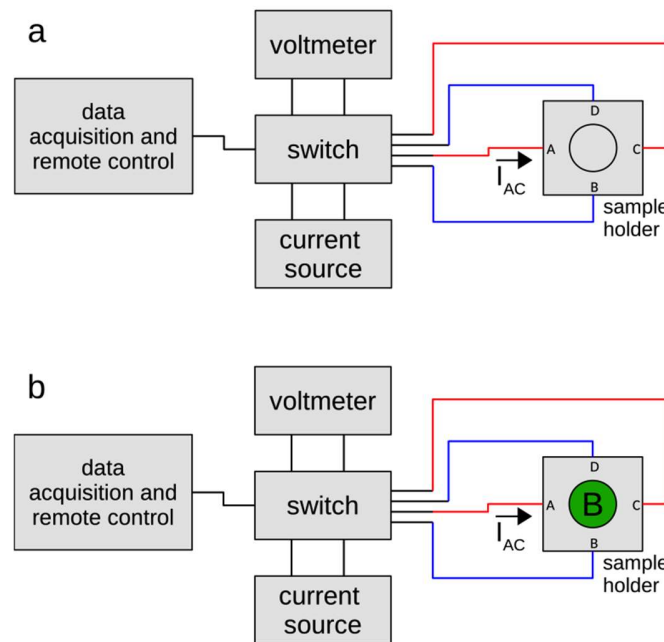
a

voltmeter

data acquisition and remote control

switch

D

A

C

B

$I_{AC}$

sample holder

current source

b

voltmeter

data acquisition and remote control

switch

D

A

B

C

B

$I_{AC}$

sample holder

current source